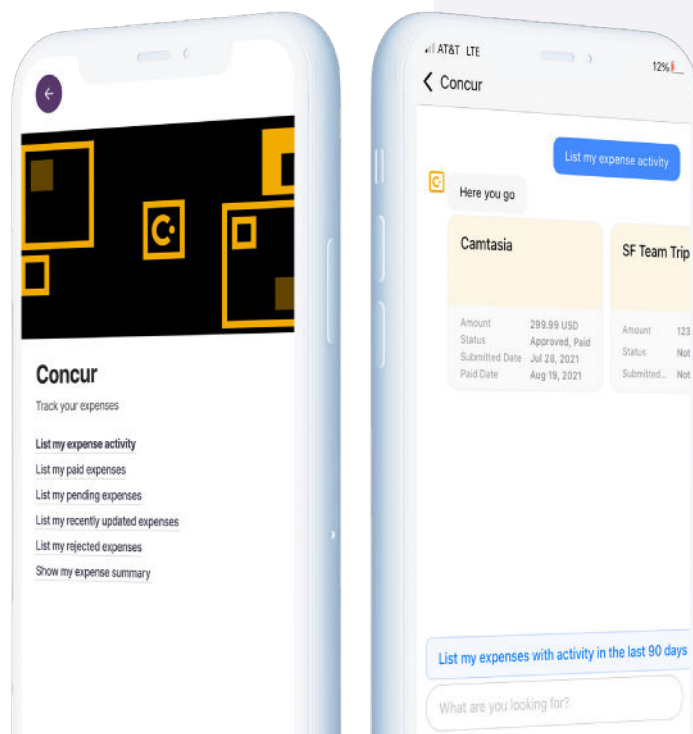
Concur

Track your expenses

List my expense activity

List my paid expenses

List my pending expenses

List my recently updated expenses

List my rejected expenses

Show my expense summary

AT&T LTE 12%

Concur

List my expense activity

Here you go

Camtasia

Amount 299.99 USD
Status Approved, Paid
Submitted Date Jul 28, 2021
Paid Date Aug 19, 2021

SF Team Trip

Amount 123
Status Not
Submitted... Not

List my expenses with activity in the last 90 days

What are you looking for?